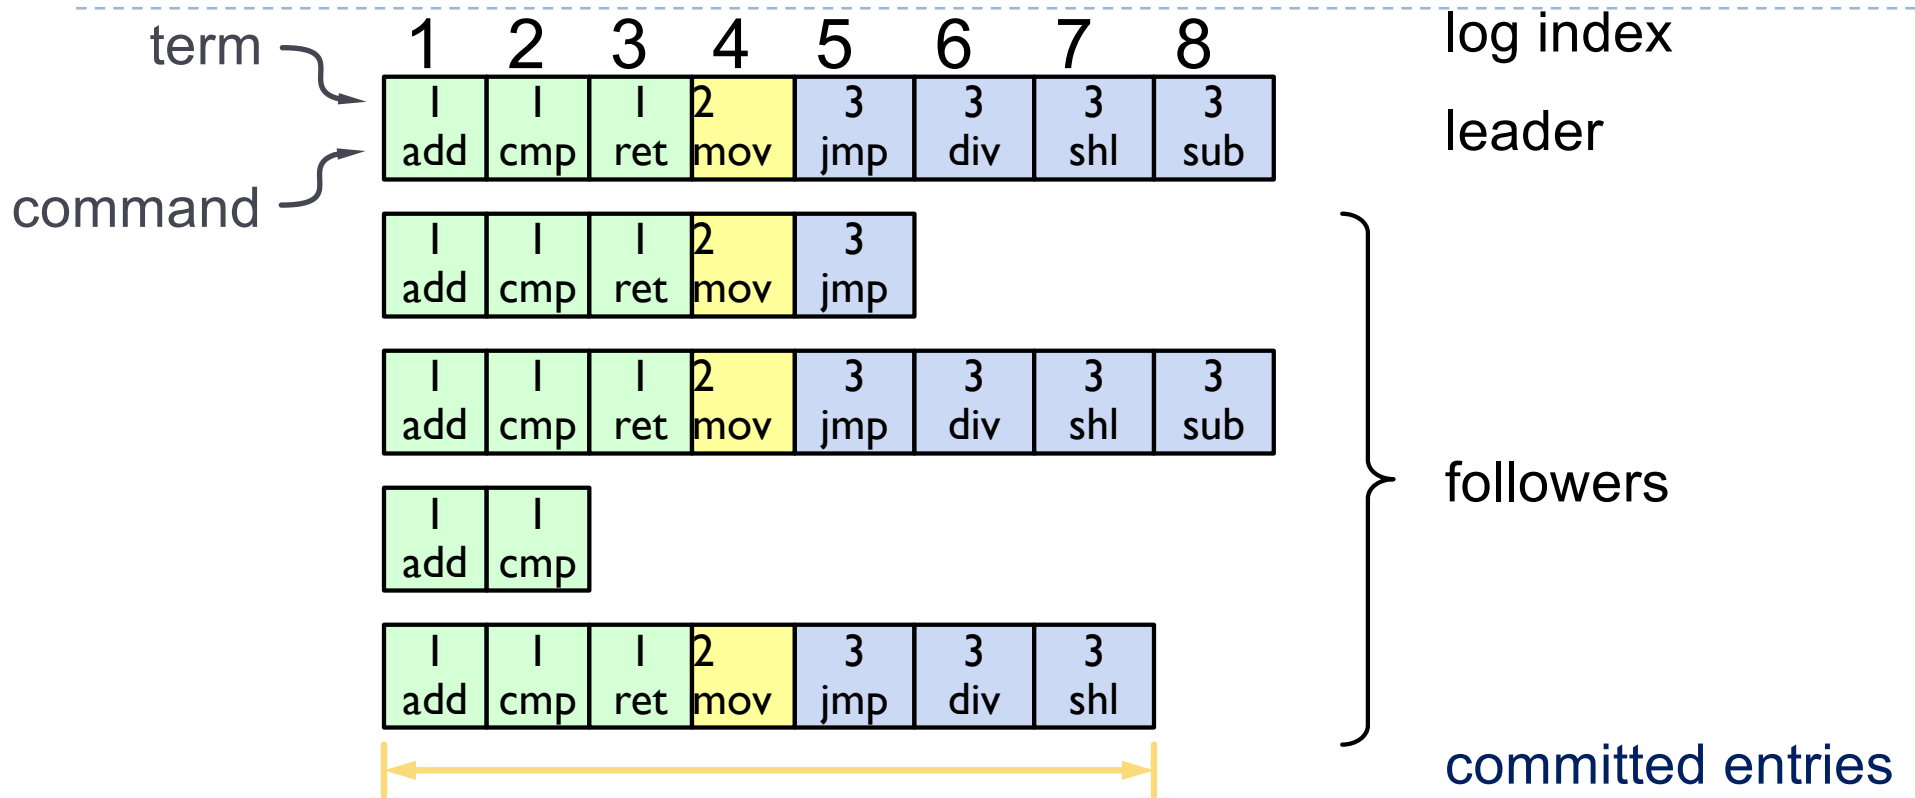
term

command

1 2 3 4 5 6 7 8

log index

leader

| 1 add | 1 cmp | 1 ret | 2 mov | 3 jmp | 3 div | 3 shl | 3 sub |
|---|---|---|---|---|---|---|---|

| 1 add | 1 cmp | 1 ret | 2 mov | 3 jmp |
|---|---|---|---|---|

| 1 add | 1 cmp | 1 ret | 2 mov | 3 jmp | 3 div | 3 shl | 3 sub |
|---|---|---|---|---|---|---|---|

| 1 add | 1 cmp |
|---|---|

| 1 add | 1 cmp | 1 ret | 2 mov | 3 jmp | 3 div | 3 shl |
|---|---|---|---|---|---|---|

followers

committed entries